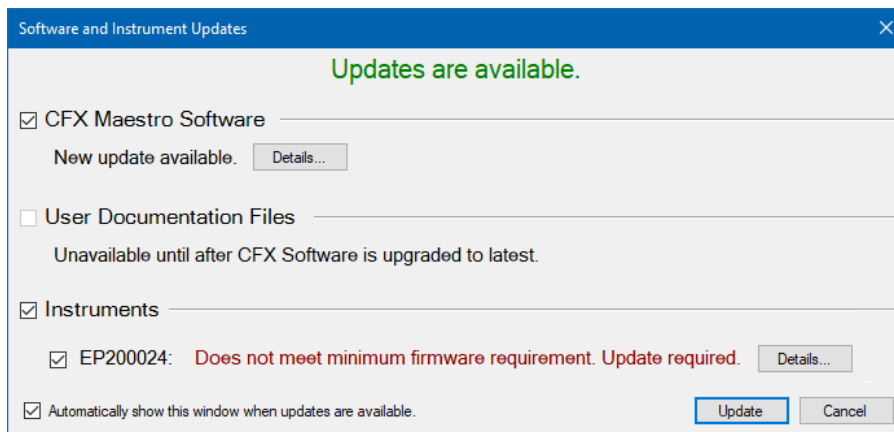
Software and Instrument Updates

Updates are available.

CFX Maestro Software

New update available. Details...

User Documentation Files

Unavailable until after CFX Software is upgraded to latest.

Instruments

EP200024: Does not meet minimum firmware requirement. Update required. Details...

Automatically show this window when updates are available.

Update Cancel